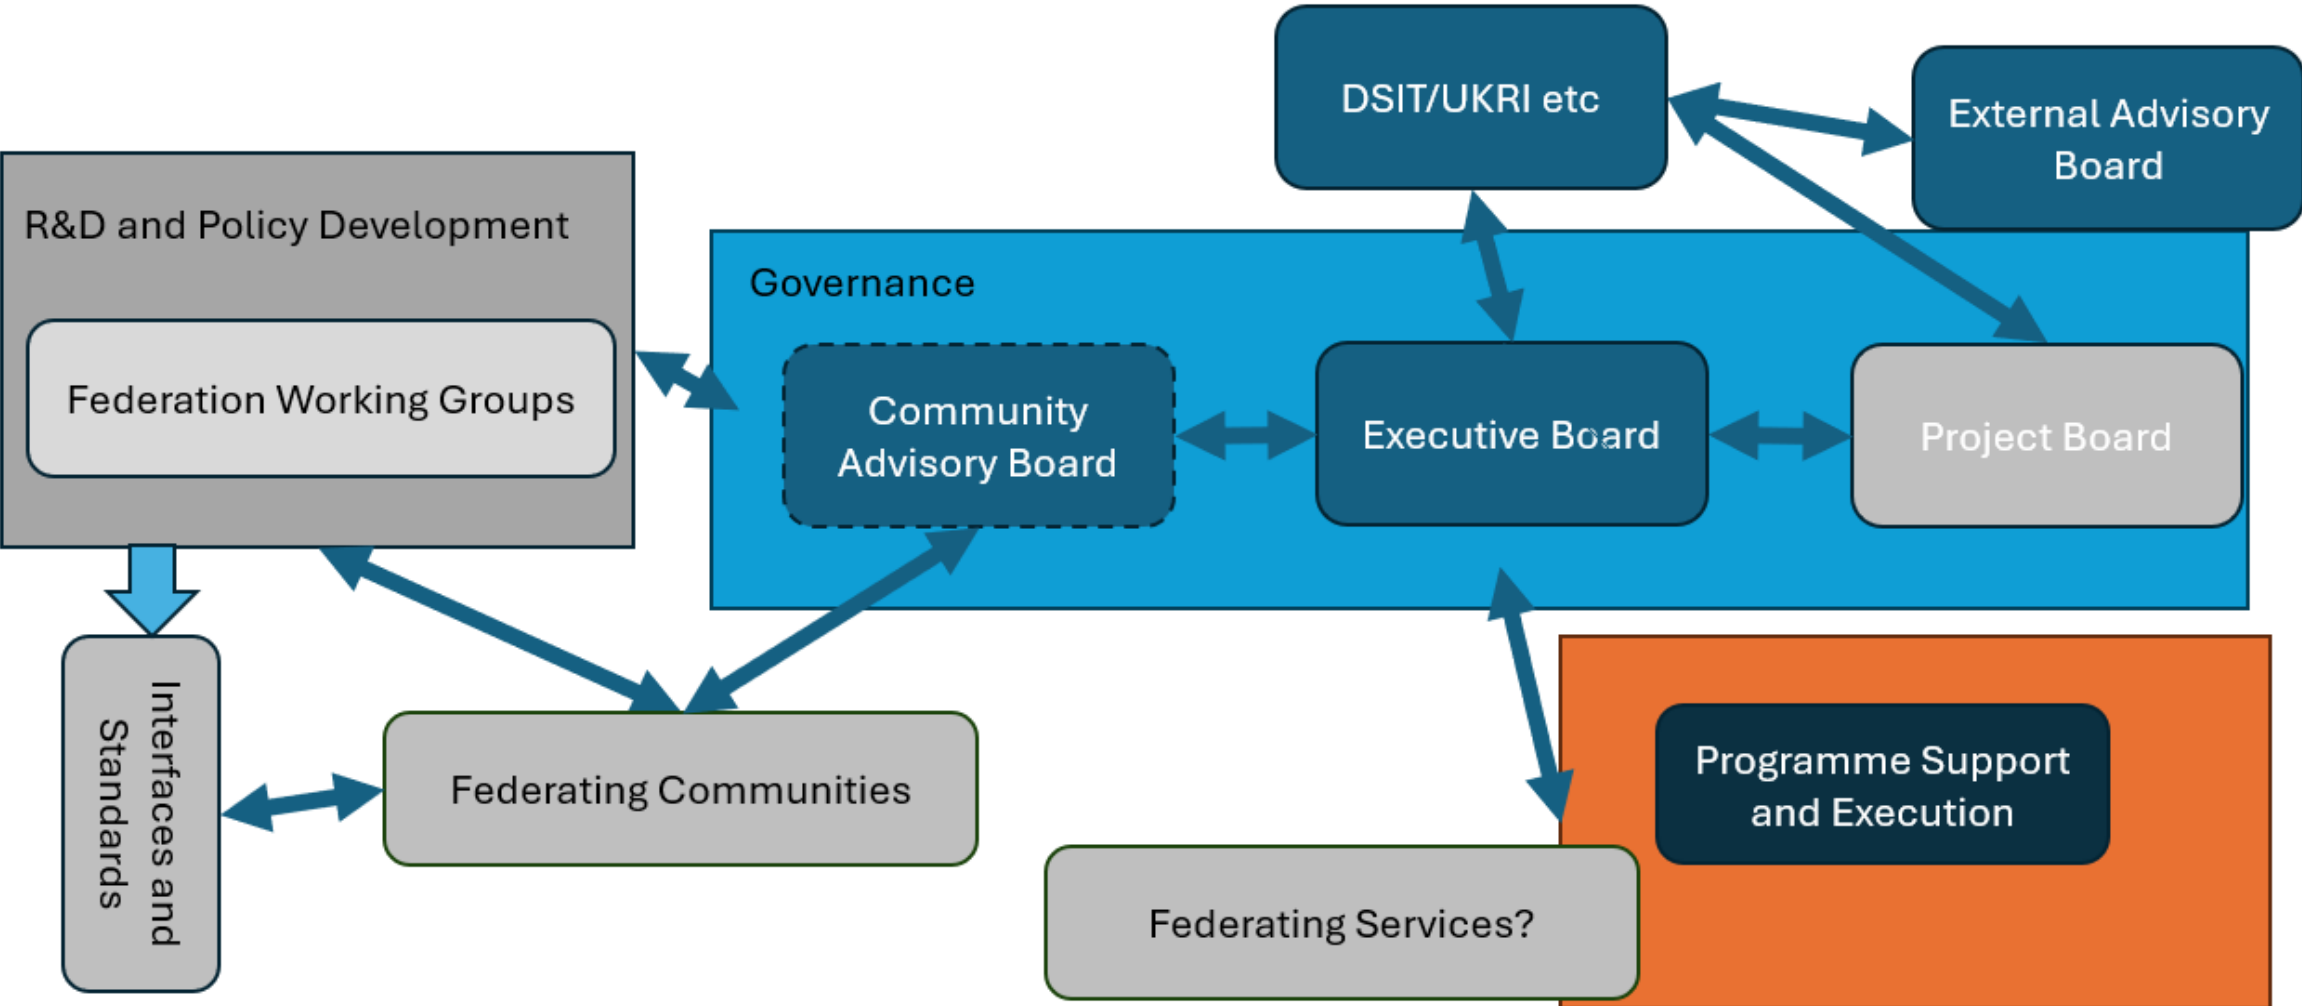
DSIT/UKRI etc

External Advisory Board

R&D and Policy Development

Federation Working Groups

Governance

Community Advisory Board

Executive Board

Project Board

Interfaces and Standards

Federating Communities

Programme Support and Execution

Federating Services?